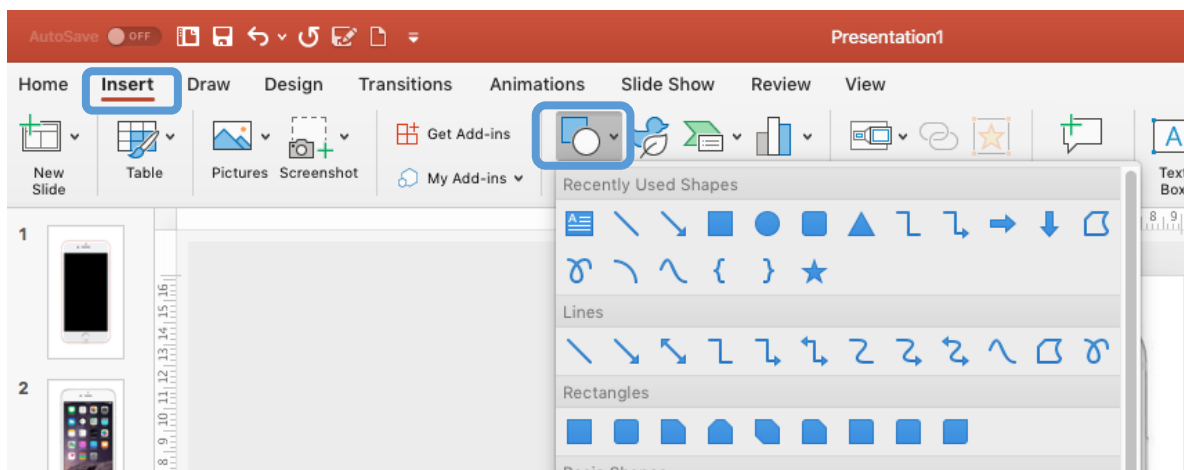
AutoSave OFF

Presentation1

Home Insert Draw Design Transitions Animations Slide Show Review View

New Slide

Table

Pictures Screenshot

Get Add-ins

My Add-ins

Text Box

Recently Used Shapes

Lines

Rectangles

1

2

16 15 14 13 12 11 10 9 8

8 9